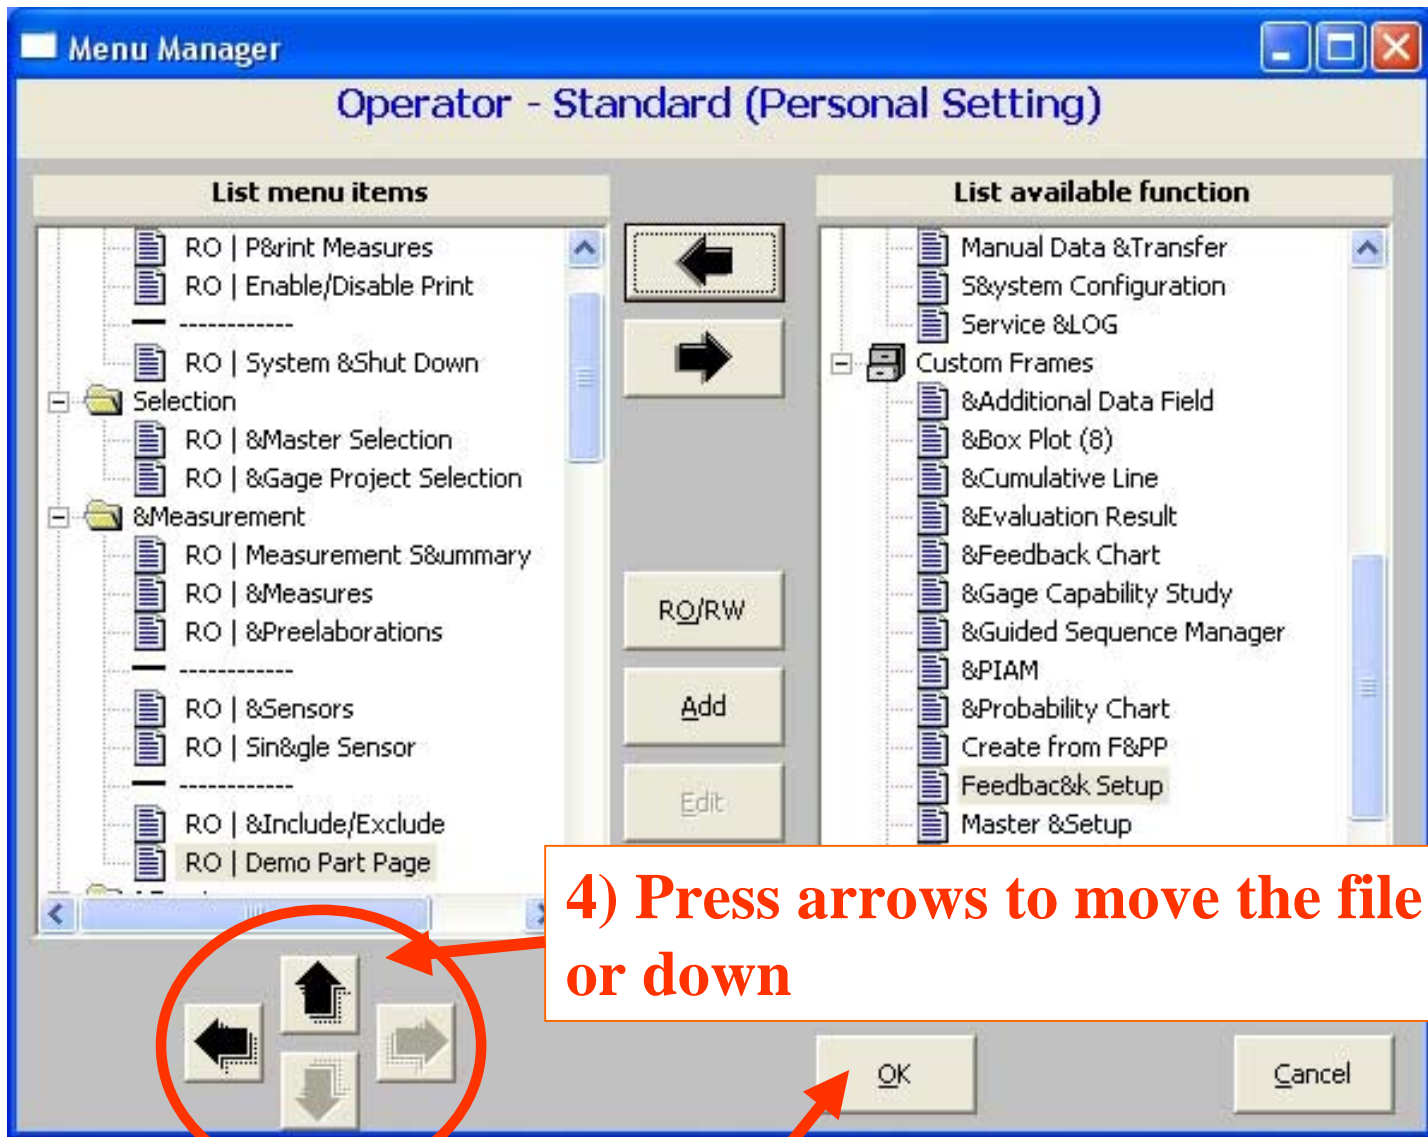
Menu Manager

Operator - Standard (Personal Setting)

List menu items

RO | P&rint Measures
RO | Enable/Disable Print
------------
RO | System &Shut Down
Selection
RO | &Master Selection
RO | &Gage Project Selection
&Measurement
RO | Measurement S&ummary
RO | &Measures
RO | &Preelaborations
------------
RO | &Sensors
RO | Sin&gle Sensor
------------
RO | &Include/Exclude
RO | Demo Part Page

List available function

Manual Data &Transfer
S&ystem Configuration
Service &LOG
Custom Frames
&Additional Data Field
&Box Plot (8)
&Cumulative Line
&Evaluation Result
&Feedback Chart
&Gage Capability Study
&Guided Sequence Manager
&PIAM
&Probability Chart
Create from F&PP
Feedbac&k Setup
Master &Setup

RO/RW

Add

Edit

4) Press arrows to move the file or down

OK

Cancel